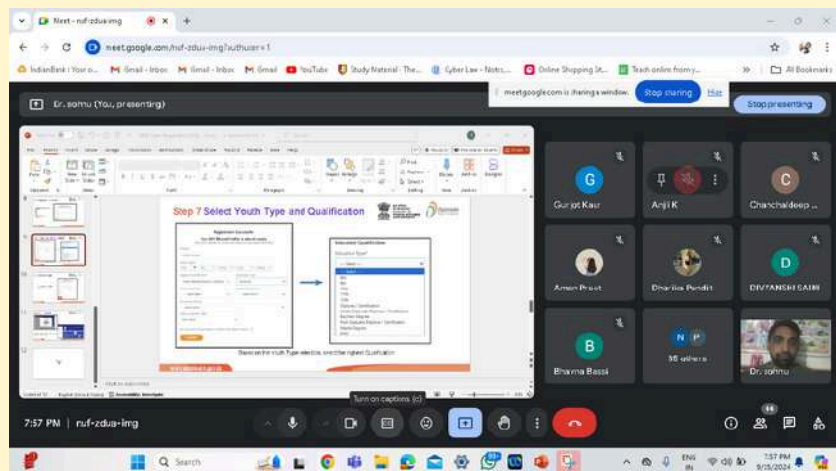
Meet - nuf-zdua-img

meet.google.com/nuf-zdua-img?authuser=1

IndianBank | Your o... Gmail - Inbox Gmail - Inbox Gmail YouTube Study Material - The... Cyber Law - Notes... Online Shopping Si... Teach online from y... All Bookmarks

Dr. somu (You, presenting)

meet.google.com is sharing a window. Stop sharing Hide

Stop presenting

Step 7 Select Youth Type and Qualification

Based on the Youth Type selected, select the Highest Qualification

Gurjot Kaur

Anjli K

Chanchaldeep ...

Aman Preet

Dharika Pandit

DIVYANSHI SAINI

Bhavna Bassi

55 others

Dr. somu

Turn on captions (c)

7:57 PM | nuf-zdua-img

Search

ENG IN

7:57 PM 9/15/2024